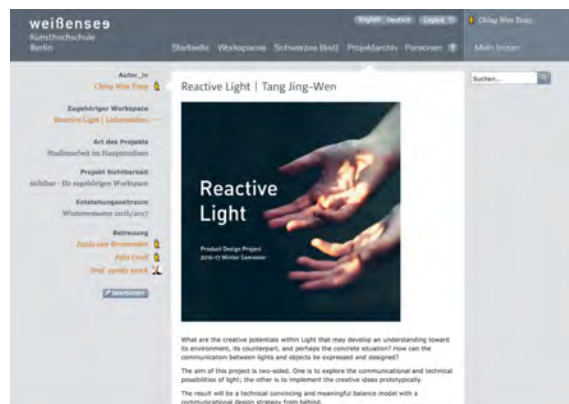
weißensee
Kunsthochschule
Berlin

English Deutsch Logout

Ching Wen Tang

Startseite Workspaces Schwarzes Brett Projektarchiv Personen ?

Mein Iroom

Autor_in
Ching Wen Tang

Zugehöriger Workspace
Reactive Light | Lichtmodul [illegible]

Art des Projekts
Studienarbeit im Hauptstudium

Projekt Sichtbarkeit
sichtbar - für zugehörigen Workspace

Entstehungszeitraum
Wintersemester 2016/2017

Betreuung
Paula van Brummelen
Felix Groll
Prof. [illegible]

Bearbeiten

Reactive Light | Tang Jing-Wen

Reactive Light

Product Design Project
2016-17 Winter Semester

What are the creative potentials within Light that may develop an understanding toward its environment, its counterpart, and perhaps the concrete situation? How can the communication between lights and objects be expressed and designed?

The aim of this project is two-sided. One is to explore the communicational and technical possibilities of light; the other is to implement the creative ideas prototypically.

The result will be a technical convincing and meaningful balance model with a communicational design strategy from behind.

Suchen...